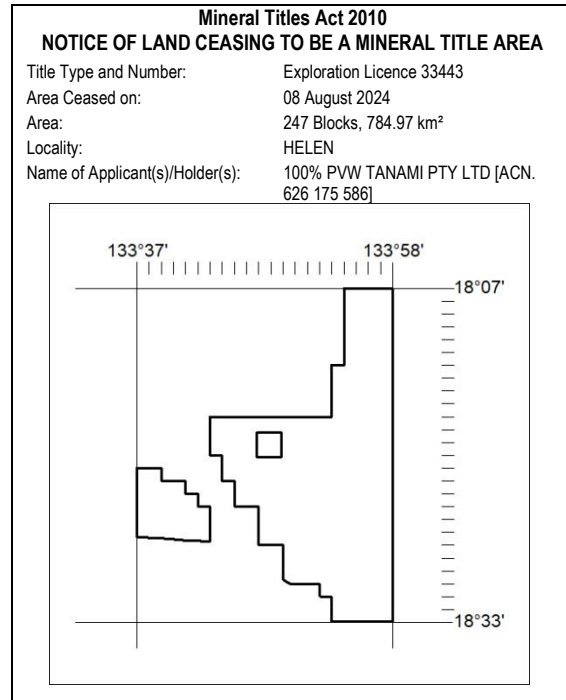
Mineral Titles Act 2010
NOTICE OF LAND CEASING TO BE A MINERAL TITLE AREA

| | |
|---|---|
| Title Type and Number: | Exploration Licence 33443 |
| Area Ceased on: | 08 August 2024 |
| Area: | 247 Blocks, 784.97 km² |
| Locality: | HELEN |
| Name of Applicant(s)/Holder(s): | 100% PVW TANAMI PTY LTD [ACN. 626 175 586] |

133°37'
133°58'
18°07'
18°33'